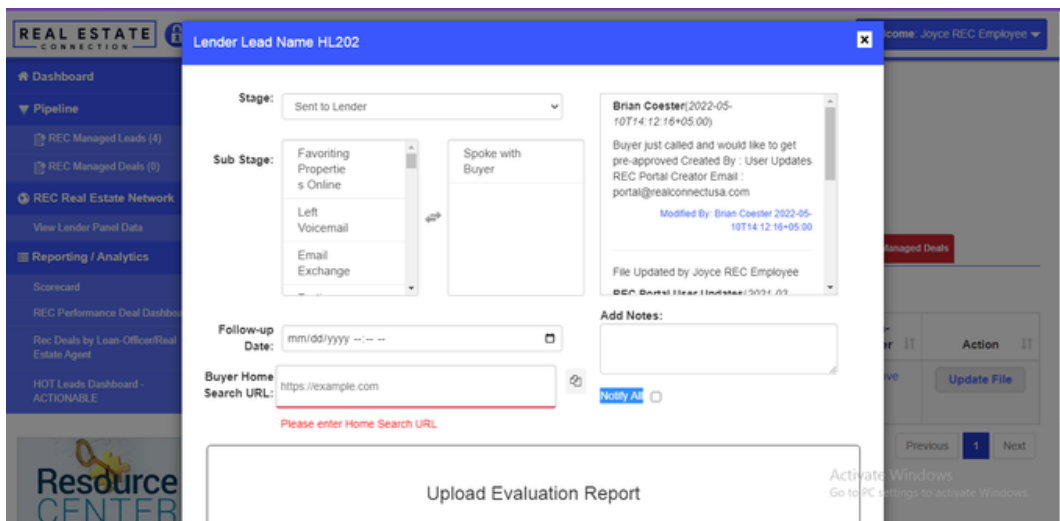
REAL ESTATE CONNECTION

Dashboard

Pipeline

REC Managed Leads (4)

REC Managed Deals (0)

REC Real Estate Network

View Lender Panel Data

Reporting / Analytics

Scorecard

REC Performance Deal Dashbo

Rec Deals by Loan-Officer/Real Estate Agent

HOT Leads Dashboard - ACTIONABLE

Resource CENTER

lcome: Joyce REC Employee

Managed Deals

Action

Update File

Previous 1 Next

Lender Lead Name HL202

Stage: Sent to Lender

Sub Stage:

Favoriting Properties Online

Left Voicemail

Email Exchange

Spoke with Buyer

Brian Coester(2022-05-10T14:12:16+05:00)

Buyer just called and would like to get pre-approved Created By : User Updates REC Portal Creator Email : portal@realconnectusa.com

Modified By: Brian Coester 2022-05-10T14:12:16+05:00

File Updated by Joyce REC Employee

REC Portal User Updates(2021-03 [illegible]

Follow-up Date: mm/dd/yyyy --:-- --

Add Notes:

Buyer Home Search URL: https://example.com

Please enter Home Search URL

Notify All

Upload Evaluation Report

Activate Windows
Go to PC settings to activate Windows.